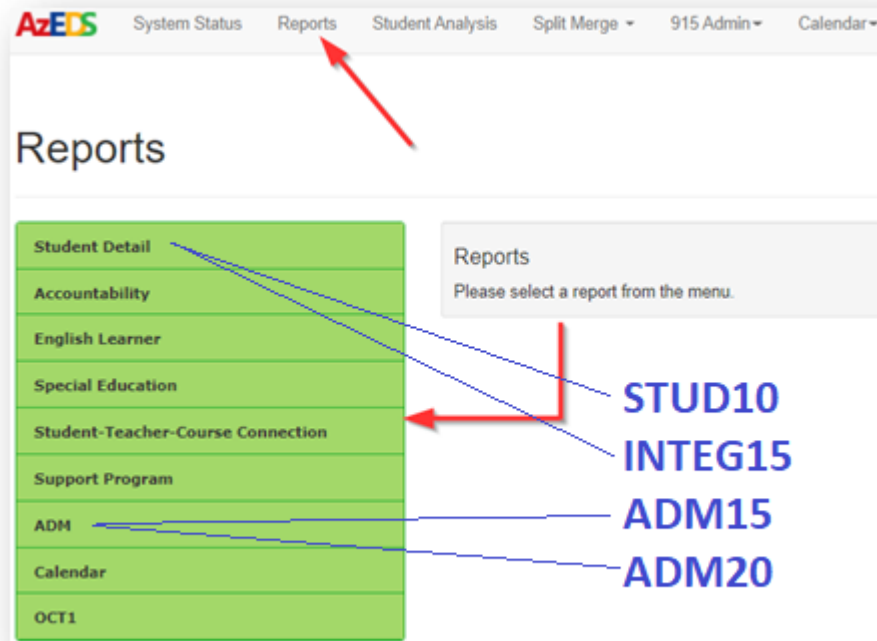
AzEDS System Status Reports Student Analysis Split Merge 915 Admin Calendar

Reports

Student Detail
Accountability
English Learner
Special Education
Student-Teacher-Course Connection
Support Program
ADM
Calendar
OCT1

Reports
Please select a report from the menu.

STUD10
INTEG15
ADM15
ADM20